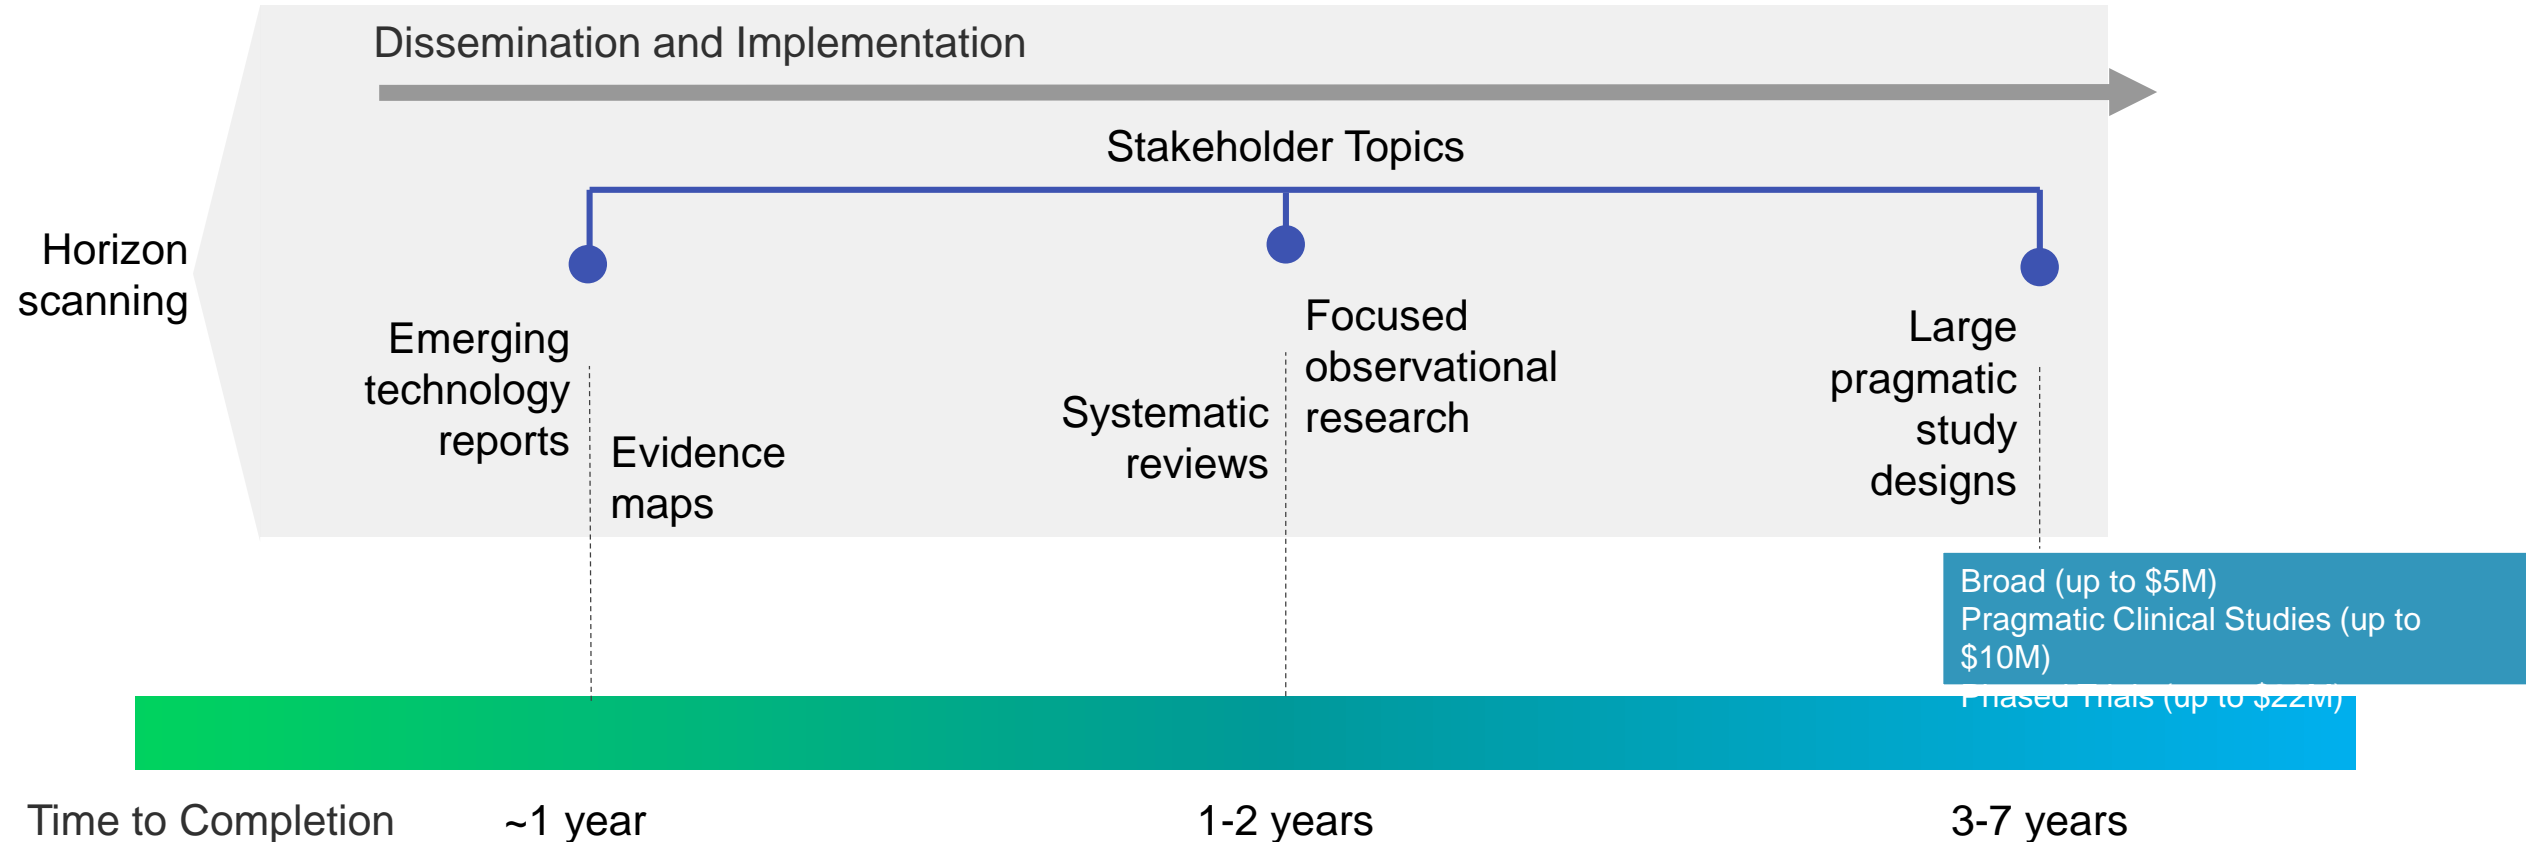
Dissemination and Implementation

Stakeholder Topics

Horizon scanning

Emerging technology reports

Evidence maps

Systematic reviews

Focused observational research

Large pragmatic study designs

Broad (up to $5M)
Pragmatic Clinical Studies (up to $10M)
Phased Trials (up to $22M)

Time to Completion ~1 year 1-2 years 3-7 years